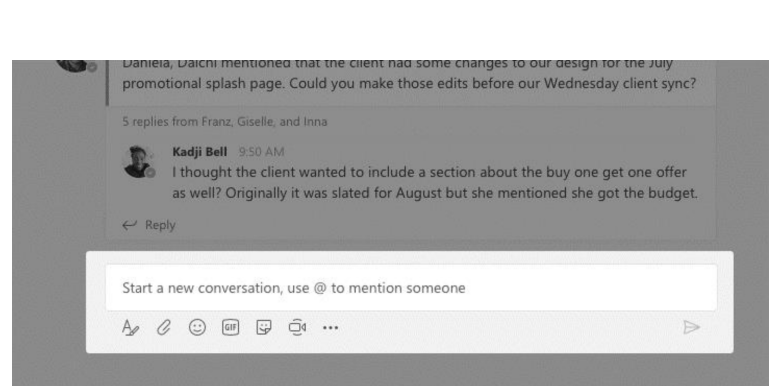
Daniela, Daichi mentioned that the client had some changes to our design for the July promotional splash page. Could you make those edits before our Wednesday client sync?

5 replies from Franz, Giselle, and Inna

Kadji Bell 9:50 AM
I thought the client wanted to include a section about the buy one get one offer as well? Originally it was slated for August but she mentioned she got the budget.

Reply

Start a new conversation, use @ to mention someone

GIF ···